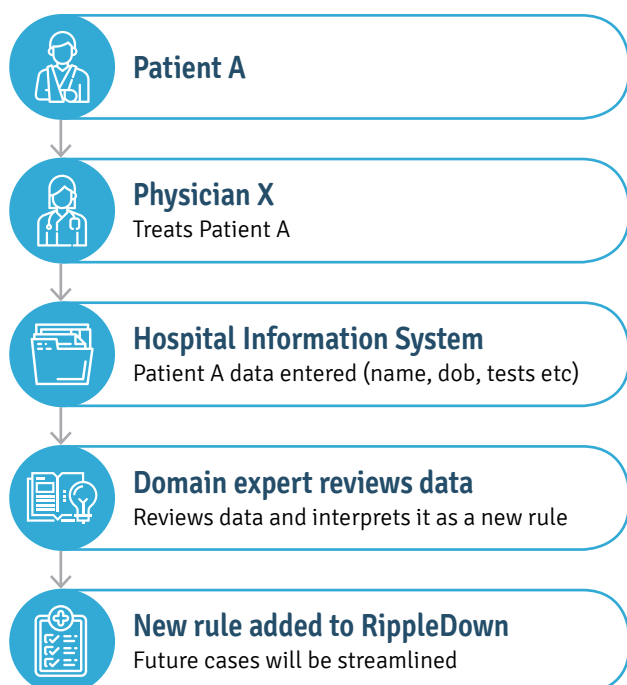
Patient A

Physician X
Treats Patient A

Hospital Information System
Patient A data entered (name, dob, tests etc)

Domain expert reviews data
Reviews data and interprets it as a new rule

New rule added to RippleDown
Future cases will be streamlined